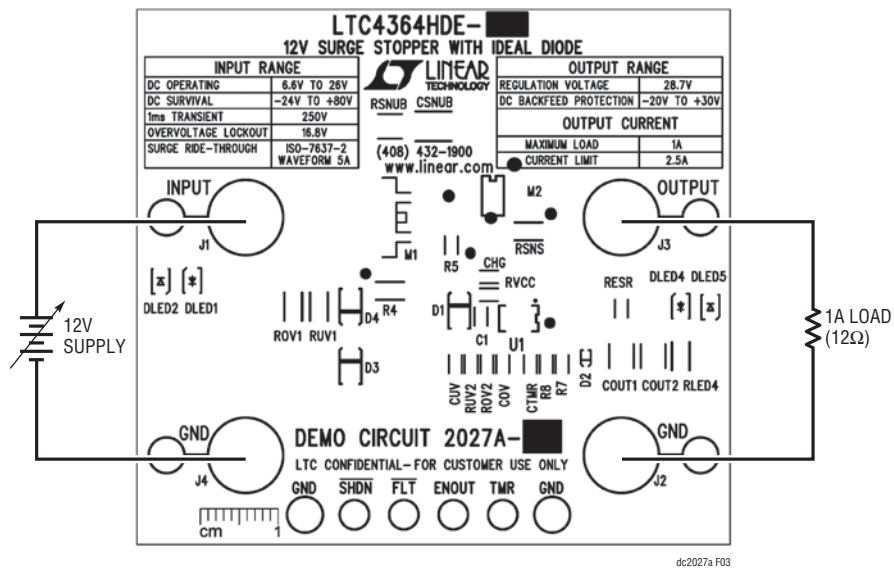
LTC4364HDE-
12V SURGE STOPPER WITH IDEAL DIODE

| INPUT RANGE | |
|---|---|
| DC OPERATING | 6.6V TO 26V |
| DC SURVIVAL | -24V TO +80V |
| 1ms TRANSIENT | 250V |
| OVERVOLTAGE LOCKOUT | 16.8V |
| SURGE RIDE-THROUGH | ISO-7637-2 WAVEFORM 5A |

LINEAR TECHNOLOGY

RSNUB CSNUB

(408) 432-1900
www.linear.com

| OUTPUT RANGE | |
|---|---|
| REGULATION VOLTAGE | 28.7V |
| DC BACKFEED PROTECTION | -20V TO +30V |
| OUTPUT CURRENT | |
| MAXIMUM LOAD | 1A |
| CURRENT LIMIT | 2.5A |

INPUT
J1
OUTPUT
J3
M2
RSNS
M1
R5
CHG
RVCC
DLED2 DLED1
RESR
DLED4 DLED5
ROV1 RUV1
D4
R4
D1
C1
U1
D3
12V SUPPLY
1A LOAD (12Ω)
CUV RUV2 ROV2 COV CTMR R8 R7 D2
COUT1 COUT2 RLED4
GND
J4
DEMO CIRCUIT 2027A-
LTC CONFIDENTIAL-FOR CUSTOMER USE ONLY
GND
J2
GND $\overline{SHDN}$ $\overline{FLT}$ ENOUT TMR GND
cm 1

dc2027a F03